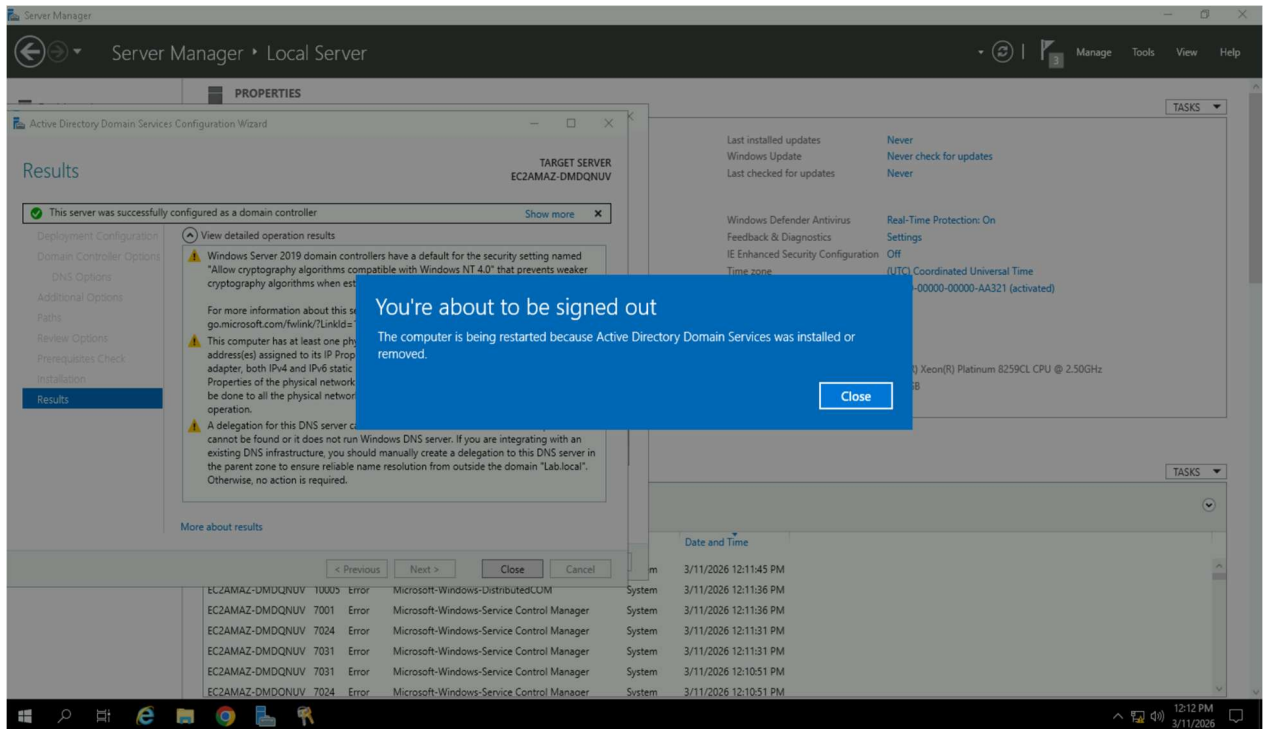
Server Manager

Server Manager ▸ Local Server

Manage Tools View Help

PROPERTIES

TASKS

Active Directory Domain Services Configuration Wizard

Results

TARGET SERVER
EC2AMAZ-DMDQNUV

This server was successfully configured as a domain controller

Show more

Deployment Configuration
Domain Controller Options
DNS Options
Additional Options
Paths
Review Options
Prerequisites Check
Installation
Results

View detailed operation results

Windows Server 2019 domain controllers have a default for the security setting named "Allow cryptography algorithms compatible with Windows NT 4.0" that prevents weaker cryptography algorithms when est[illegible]

For more information about this se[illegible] go.microsoft.com/fwlink/?LinkId=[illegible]

This computer has at least one phy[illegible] address(es) assigned to its IP Prop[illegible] adapter, both IPv4 and IPv6 static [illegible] Properties of the physical network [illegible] be done to all the physical networ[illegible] operation.

A delegation for this DNS server c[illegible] cannot be found or it does not run Windows DNS server. If you are integrating with an existing DNS infrastructure, you should manually create a delegation to this DNS server in the parent zone to ensure reliable name resolution from outside the domain "Lab.local". Otherwise, no action is required.

More about results

< Previous Next > Close Cancel

Last installed updates Never
Windows Update Never check for updates
Last checked for updates Never

Windows Defender Antivirus Real-Time Protection: On
Feedback & Diagnostics Settings
IE Enhanced Security Configuration Off
Time zone (UTC) Coordinated Universal Time
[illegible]-00000-00000-AA321 (activated)

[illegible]) Xeon(R) Platinum 8259CL CPU @ 2.50GHz
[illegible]B

You're about to be signed out

The computer is being restarted because Active Directory Domain Services was installed or removed.

Close

TASKS

Date and Time

| | | | | | |
|---|---|---|---|---|---|
| | | | | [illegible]m | 3/11/2026 12:11:45 PM |
| EC2AMAZ-DMDQNUV | 10005 | Error | Microsoft-Windows-DistributedCOM | System | 3/11/2026 12:11:36 PM |
| EC2AMAZ-DMDQNUV | 7001 | Error | Microsoft-Windows-Service Control Manager | System | 3/11/2026 12:11:36 PM |
| EC2AMAZ-DMDQNUV | 7024 | Error | Microsoft-Windows-Service Control Manager | System | 3/11/2026 12:11:31 PM |
| EC2AMAZ-DMDQNUV | 7031 | Error | Microsoft-Windows-Service Control Manager | System | 3/11/2026 12:11:31 PM |
| EC2AMAZ-DMDQNUV | 7031 | Error | Microsoft-Windows-Service Control Manager | System | 3/11/2026 12:10:51 PM |
| EC2AMAZ-DMDQNUV | 7024 | Error | Microsoft-Windows-Service Control Manager | System | 3/11/2026 12:10:51 PM |

12:12 PM
3/11/2026